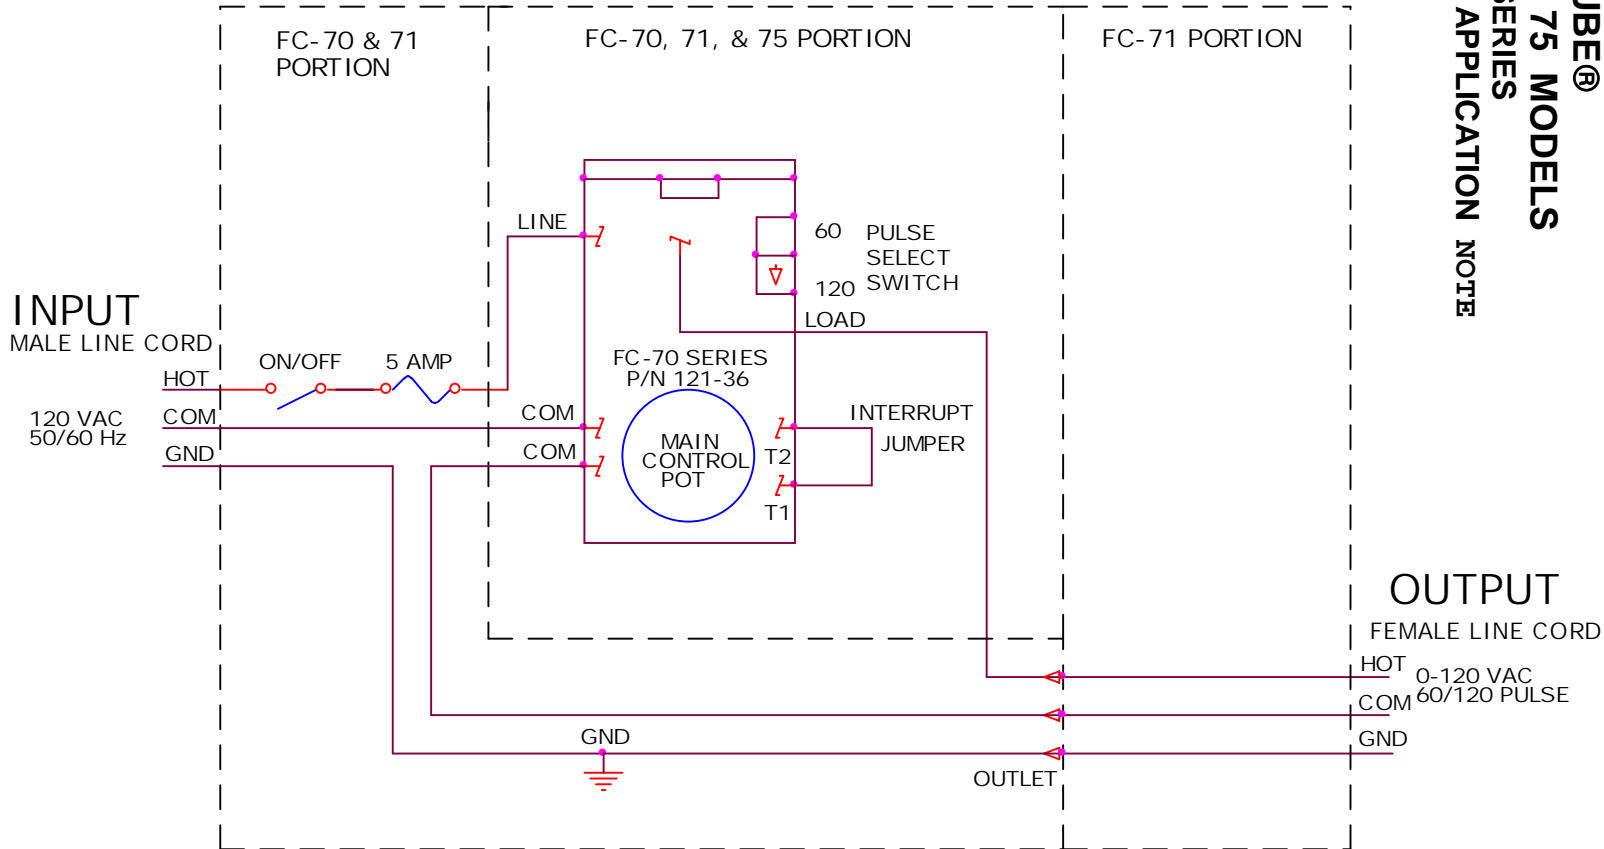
FC-70 & 71 PORTION

FC-70, 71, & 75 PORTION

FC-71 PORTION

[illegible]UBE®
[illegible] 75 MODELS
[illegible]SERIES
APPLICATION NOTE

INPUT
MALE LINE CORD

HOT
120 VAC
50/60 Hz
COM
GND

ON/OFF
5 AMP

LINE
COM
COM

60
120
PULSE SELECT SWITCH
LOAD

FC-70 SERIES
P/N 121-36

MAIN CONTROL POT

T2
T1

INTERRUPT
JUMPER

OUTPUT
FEMALE LINE CORD

HOT
0-120 VAC
60/120 PULSE
COM
GND

GND
OUTLET